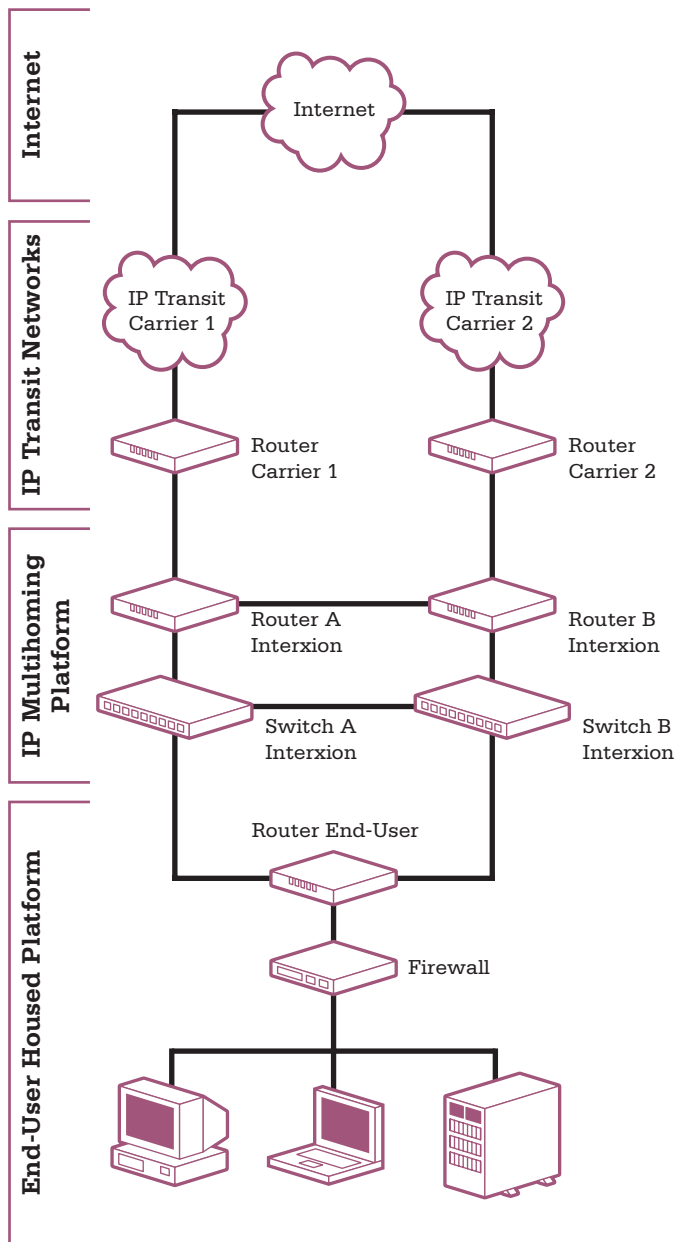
Internet

IP Transit Networks

IP Multihoming Platform

End-User Housed Platform

Internet

IP Transit Carrier 1

IP Transit Carrier 2

Router Carrier 1

Router Carrier 2

Router A Interxion

Router B Interxion

Switch A Interxion

Switch B Interxion

Router End-User

Firewall